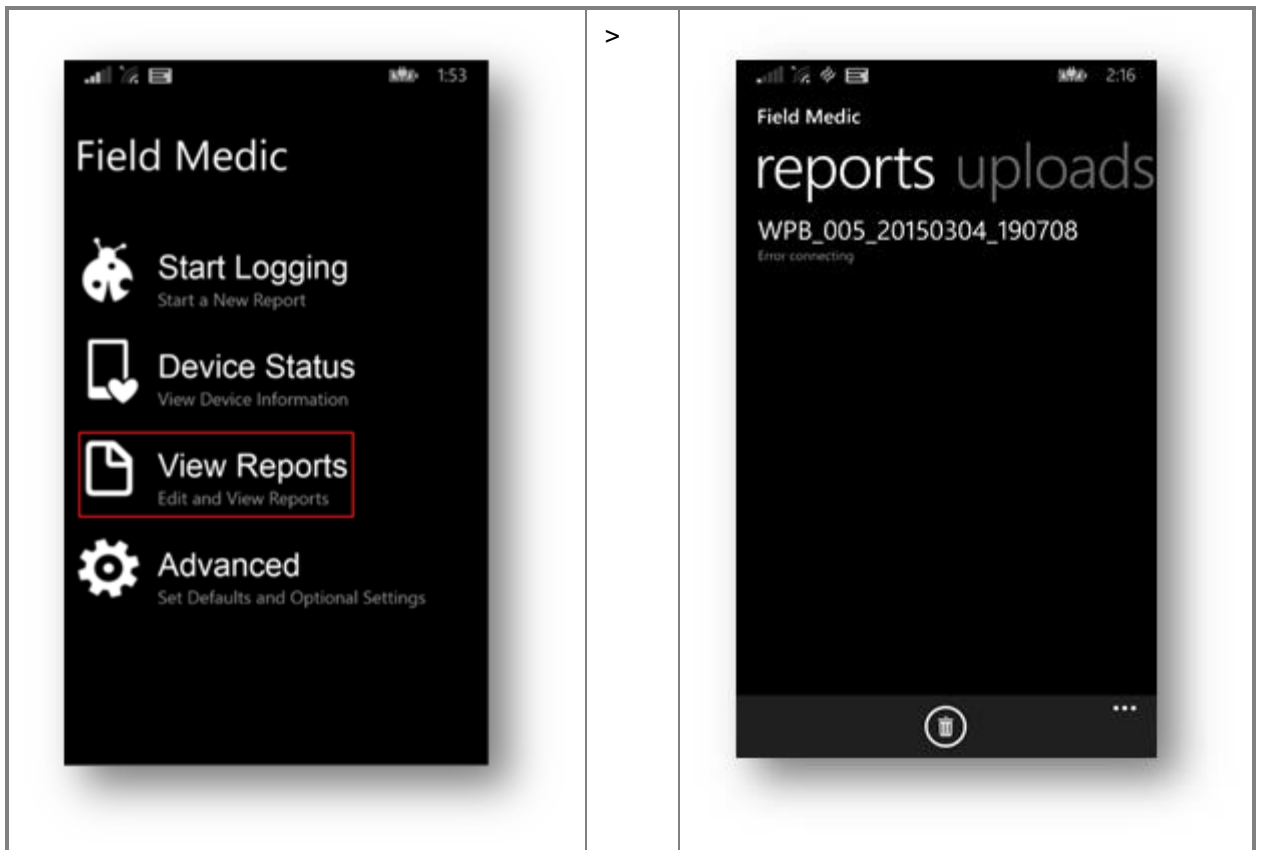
| 1:53 Field Medic Start Logging Start a New Report Device Status View Device Information View Reports Edit and View Reports Advanced Set Defaults and Optional Settings | > | 2:16 Field Medic reports uploads WPB_005_20150304_190708 Error connecting ... |
|---|---|---|